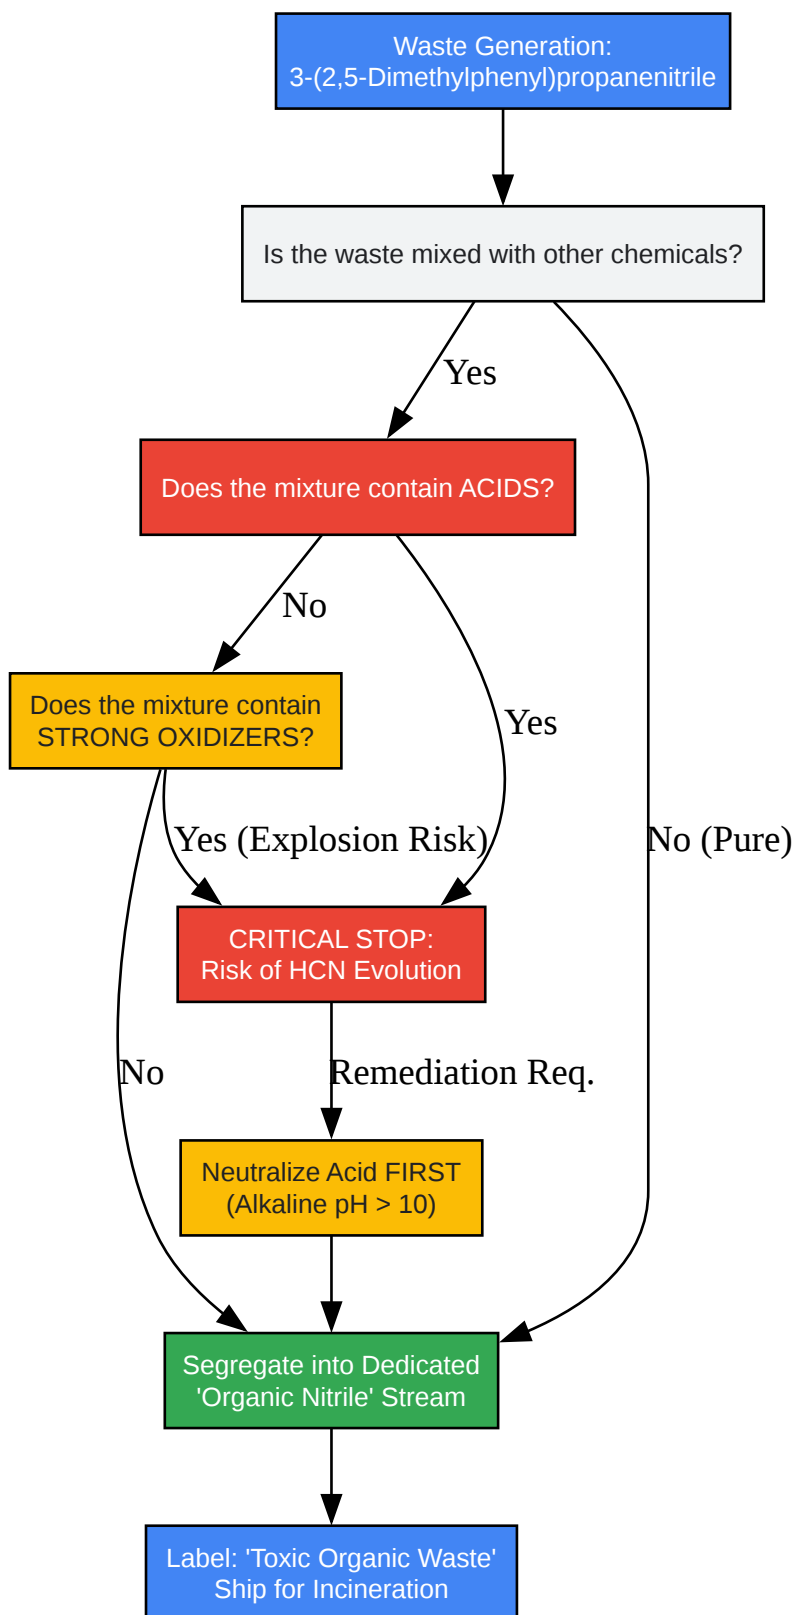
Waste Generation:
3-(2,5-Dimethylphenyl)propanenitrile

Is the waste mixed with other chemicals?

Yes

Does the mixture contain ACIDS?

No

Does the mixture contain STRONG OXIDIZERS?

Yes

Yes (Explosion Risk)

No (Pure)

CRITICAL STOP:
Risk of HCN Evolution

No

Remediation Req.

Neutralize Acid FIRST
(Alkaline pH > 10)

Segregate into Dedicated
'Organic Nitrile' Stream

Label: 'Toxic Organic Waste'
Ship for Incineration